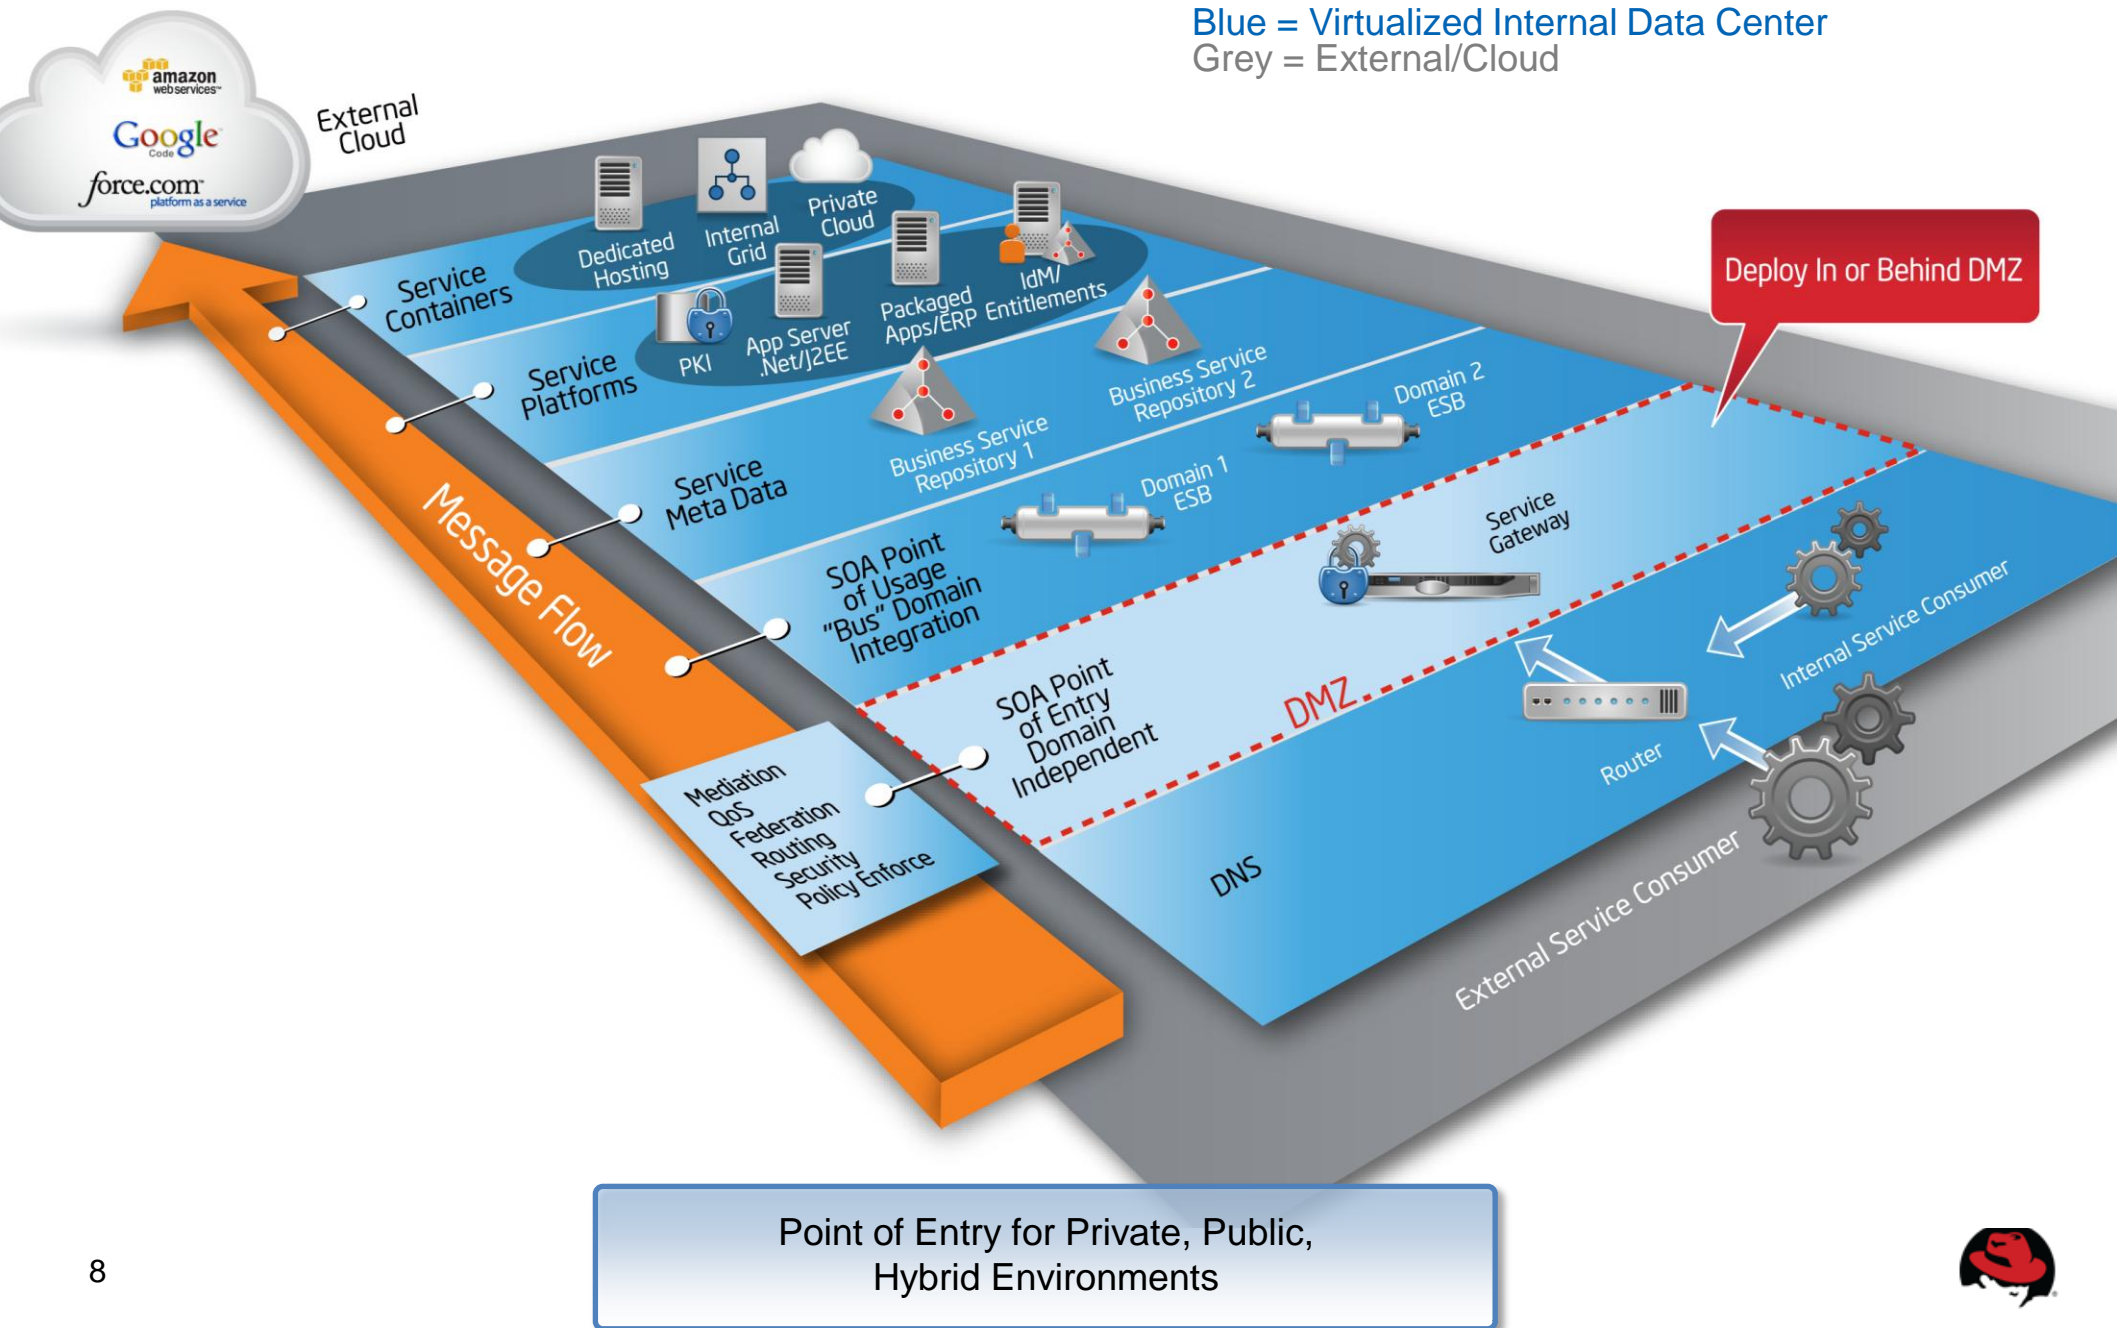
Blue = Virtualized Internal Data Center
Grey = External/Cloud

amazon web services
Google Code
force.com platform as a service

External Cloud

Service Containers
Dedicated Hosting
Internal Grid
Private Cloud

Service Platforms
PKI
App Server .Net/J2EE
Packaged Apps/ERP
IdM/ Entitlements

Service Meta Data
Business Service Repository 1
Business Service Repository 2

SOA Point of Usage "Bus" Domain Integration
Domain 1 ESB
Domain 2 ESB

Deploy In or Behind DMZ

SOA Point of Entry Domain Independent
Service Gateway
DMZ
Router
Internal Service Consumer
DNS
External Service Consumer

Message Flow

Mediation
QoS
Federation
Routing
Security
Policy Enforce

Point of Entry for Private, Public, Hybrid Environments

8